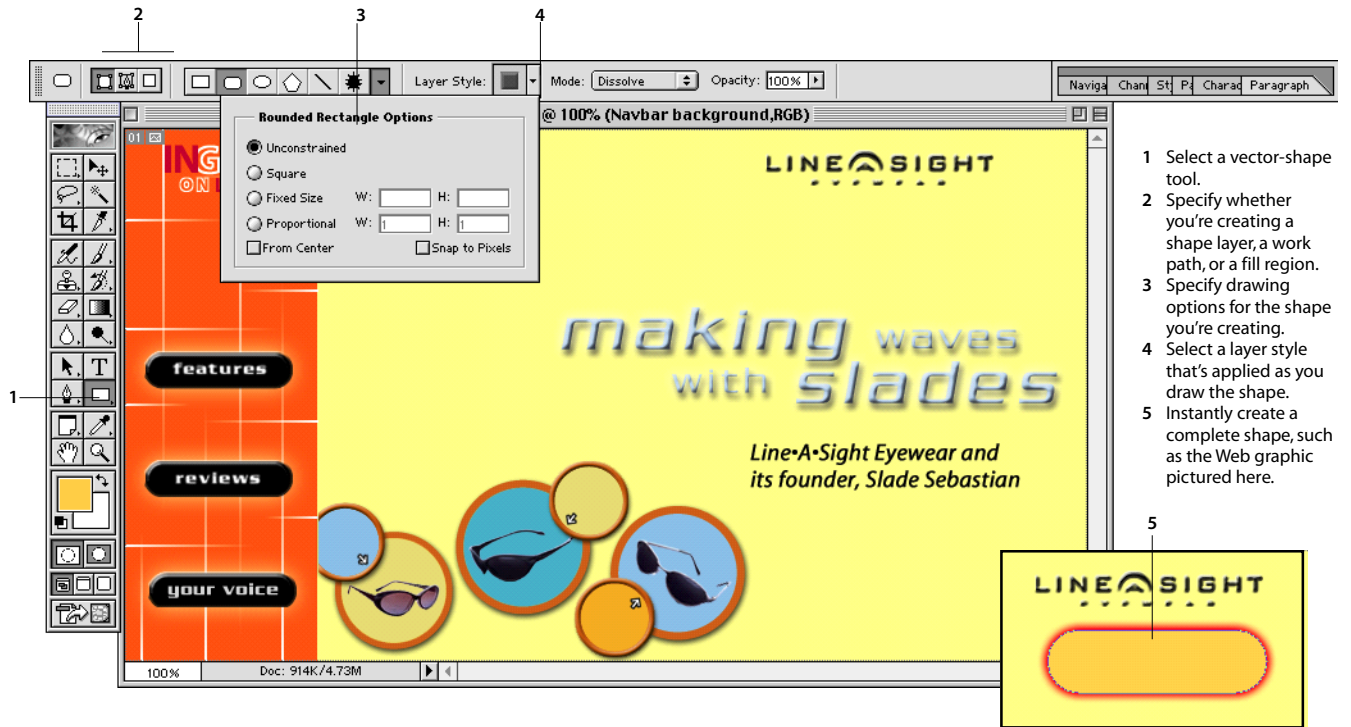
2

3

4

Layer Style:

Mode: Dissolve

Opacity: 100%

Naviga | Chan | St | Pa | Charac | Paragraph

Rounded Rectangle Options

Unconstrained

Square

Fixed Size W: H:

Proportional W: 1 H: 1

From Center

Snap to Pixels

@ 100% (Navbar background,RGB)

01

ING

ON L

LINE A SIGHT

making waves with slades

Line•A•Sight Eyewear and its founder, Slade Sebastian

features

reviews

your voice

1

100%

Doc: 914K/4.73M

1 Select a vector-shape tool.

2 Specify whether you're creating a shape layer, a work path, or a fill region.

3 Specify drawing options for the shape you're creating.

4 Select a layer style that's applied as you draw the shape.

5 Instantly create a complete shape, such as the Web graphic pictured here.

5

LINE A SIGHT